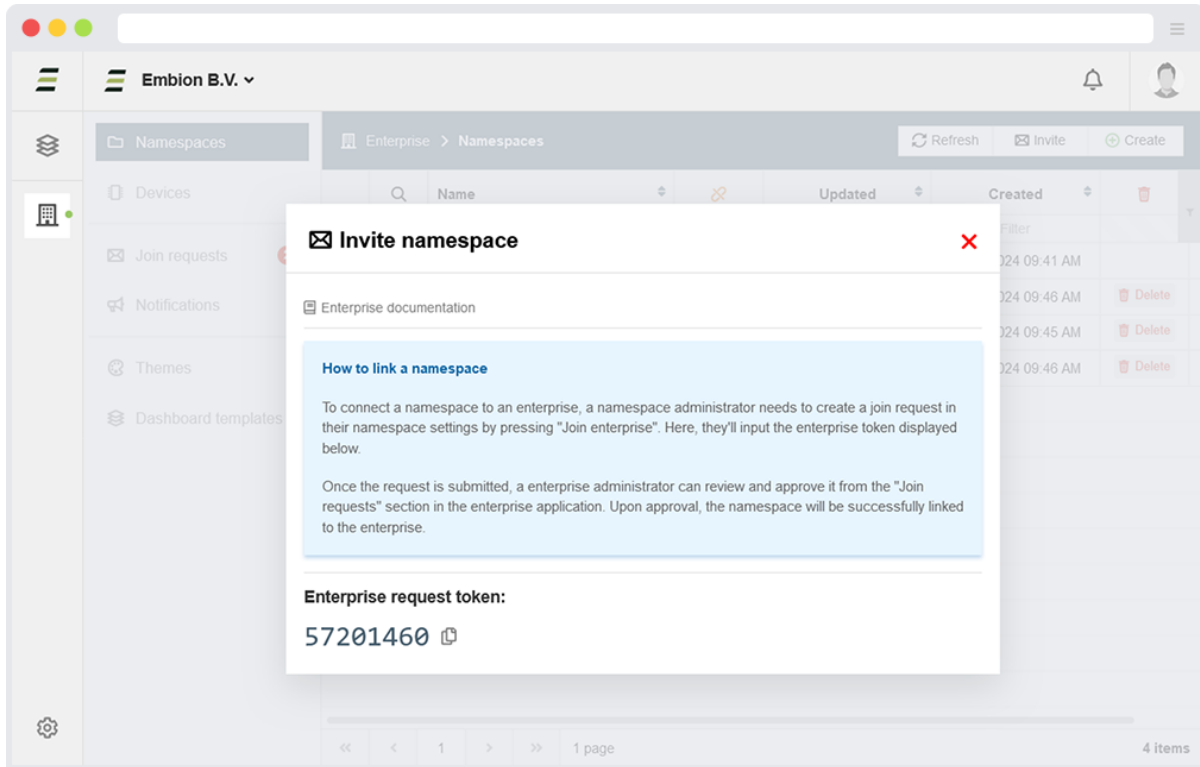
Embion B.V.

Namespaces
Devices
Join requests
Notifications
Themes
Dashboard templates

Enterprise > Namespaces

Refresh
Invite
Create

Name
Updated
Created

Filter

024 09:41 AM
024 09:46 AM
Delete
024 09:45 AM
Delete
024 09:46 AM
Delete

Invite namespace

Enterprise documentation

How to link a namespace

To connect a namespace to an enterprise, a namespace administrator needs to create a join request in their namespace settings by pressing "Join enterprise". Here, they'll input the enterprise token displayed below.

Once the request is submitted, a enterprise administrator can review and approve it from the "Join requests" section in the enterprise application. Upon approval, the namespace will be successfully linked to the enterprise.

Enterprise request token:

57201460

« ‹ 1 › » 1 page

4 items